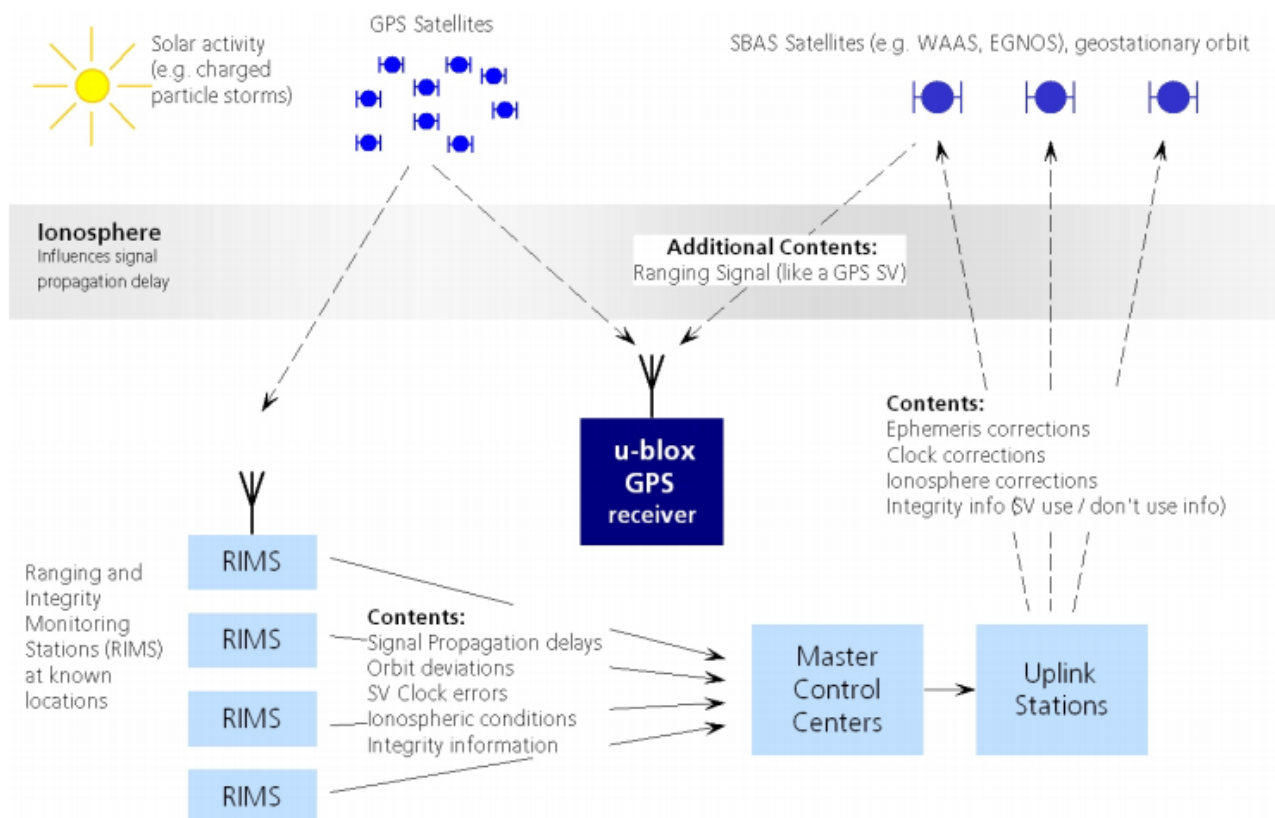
Solar activity (e.g. charged particle storms)

GPS Satellites

SBAS Satellites (e.g. WAAS, EGNOS), geostationary orbit

Ionosphere
Influences signal propagation delay

Additional Contents:
Ranging Signal (like a GPS SV)

u-blox GPS receiver

Contents:
Ephemeris corrections
Clock corrections
Ionosphere corrections
Integrity info (SV use / don't use info)

Ranging and Integrity Monitoring Stations (RIMS) at known locations

RIMS

RIMS

RIMS

RIMS

Contents:
Signal Propagation delays
Orbit deviations
SV Clock errors
Ionospheric conditions
Integrity information

Master Control Centers

Uplink Stations